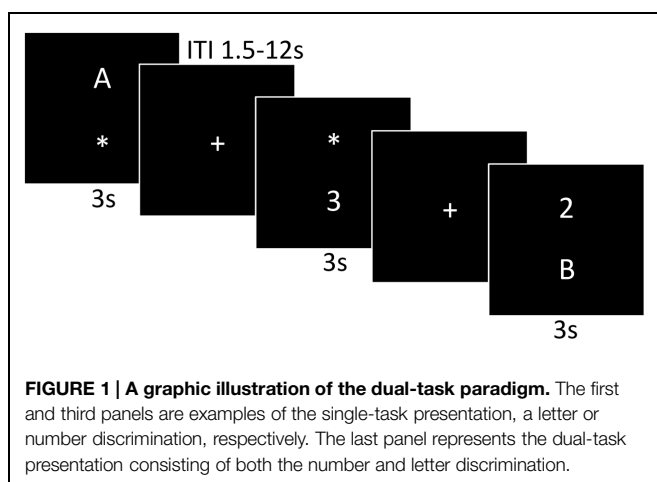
ITI 1.5-12s

A

*

3s

+

*

3

3s

+

2

B

3s

**FIGURE 1 | A graphic illustration of the dual-task paradigm.** The first and third panels are examples of the single-task presentation, a letter or number discrimination, respectively. The last panel represents the dual-task presentation consisting of both the number and letter discrimination.